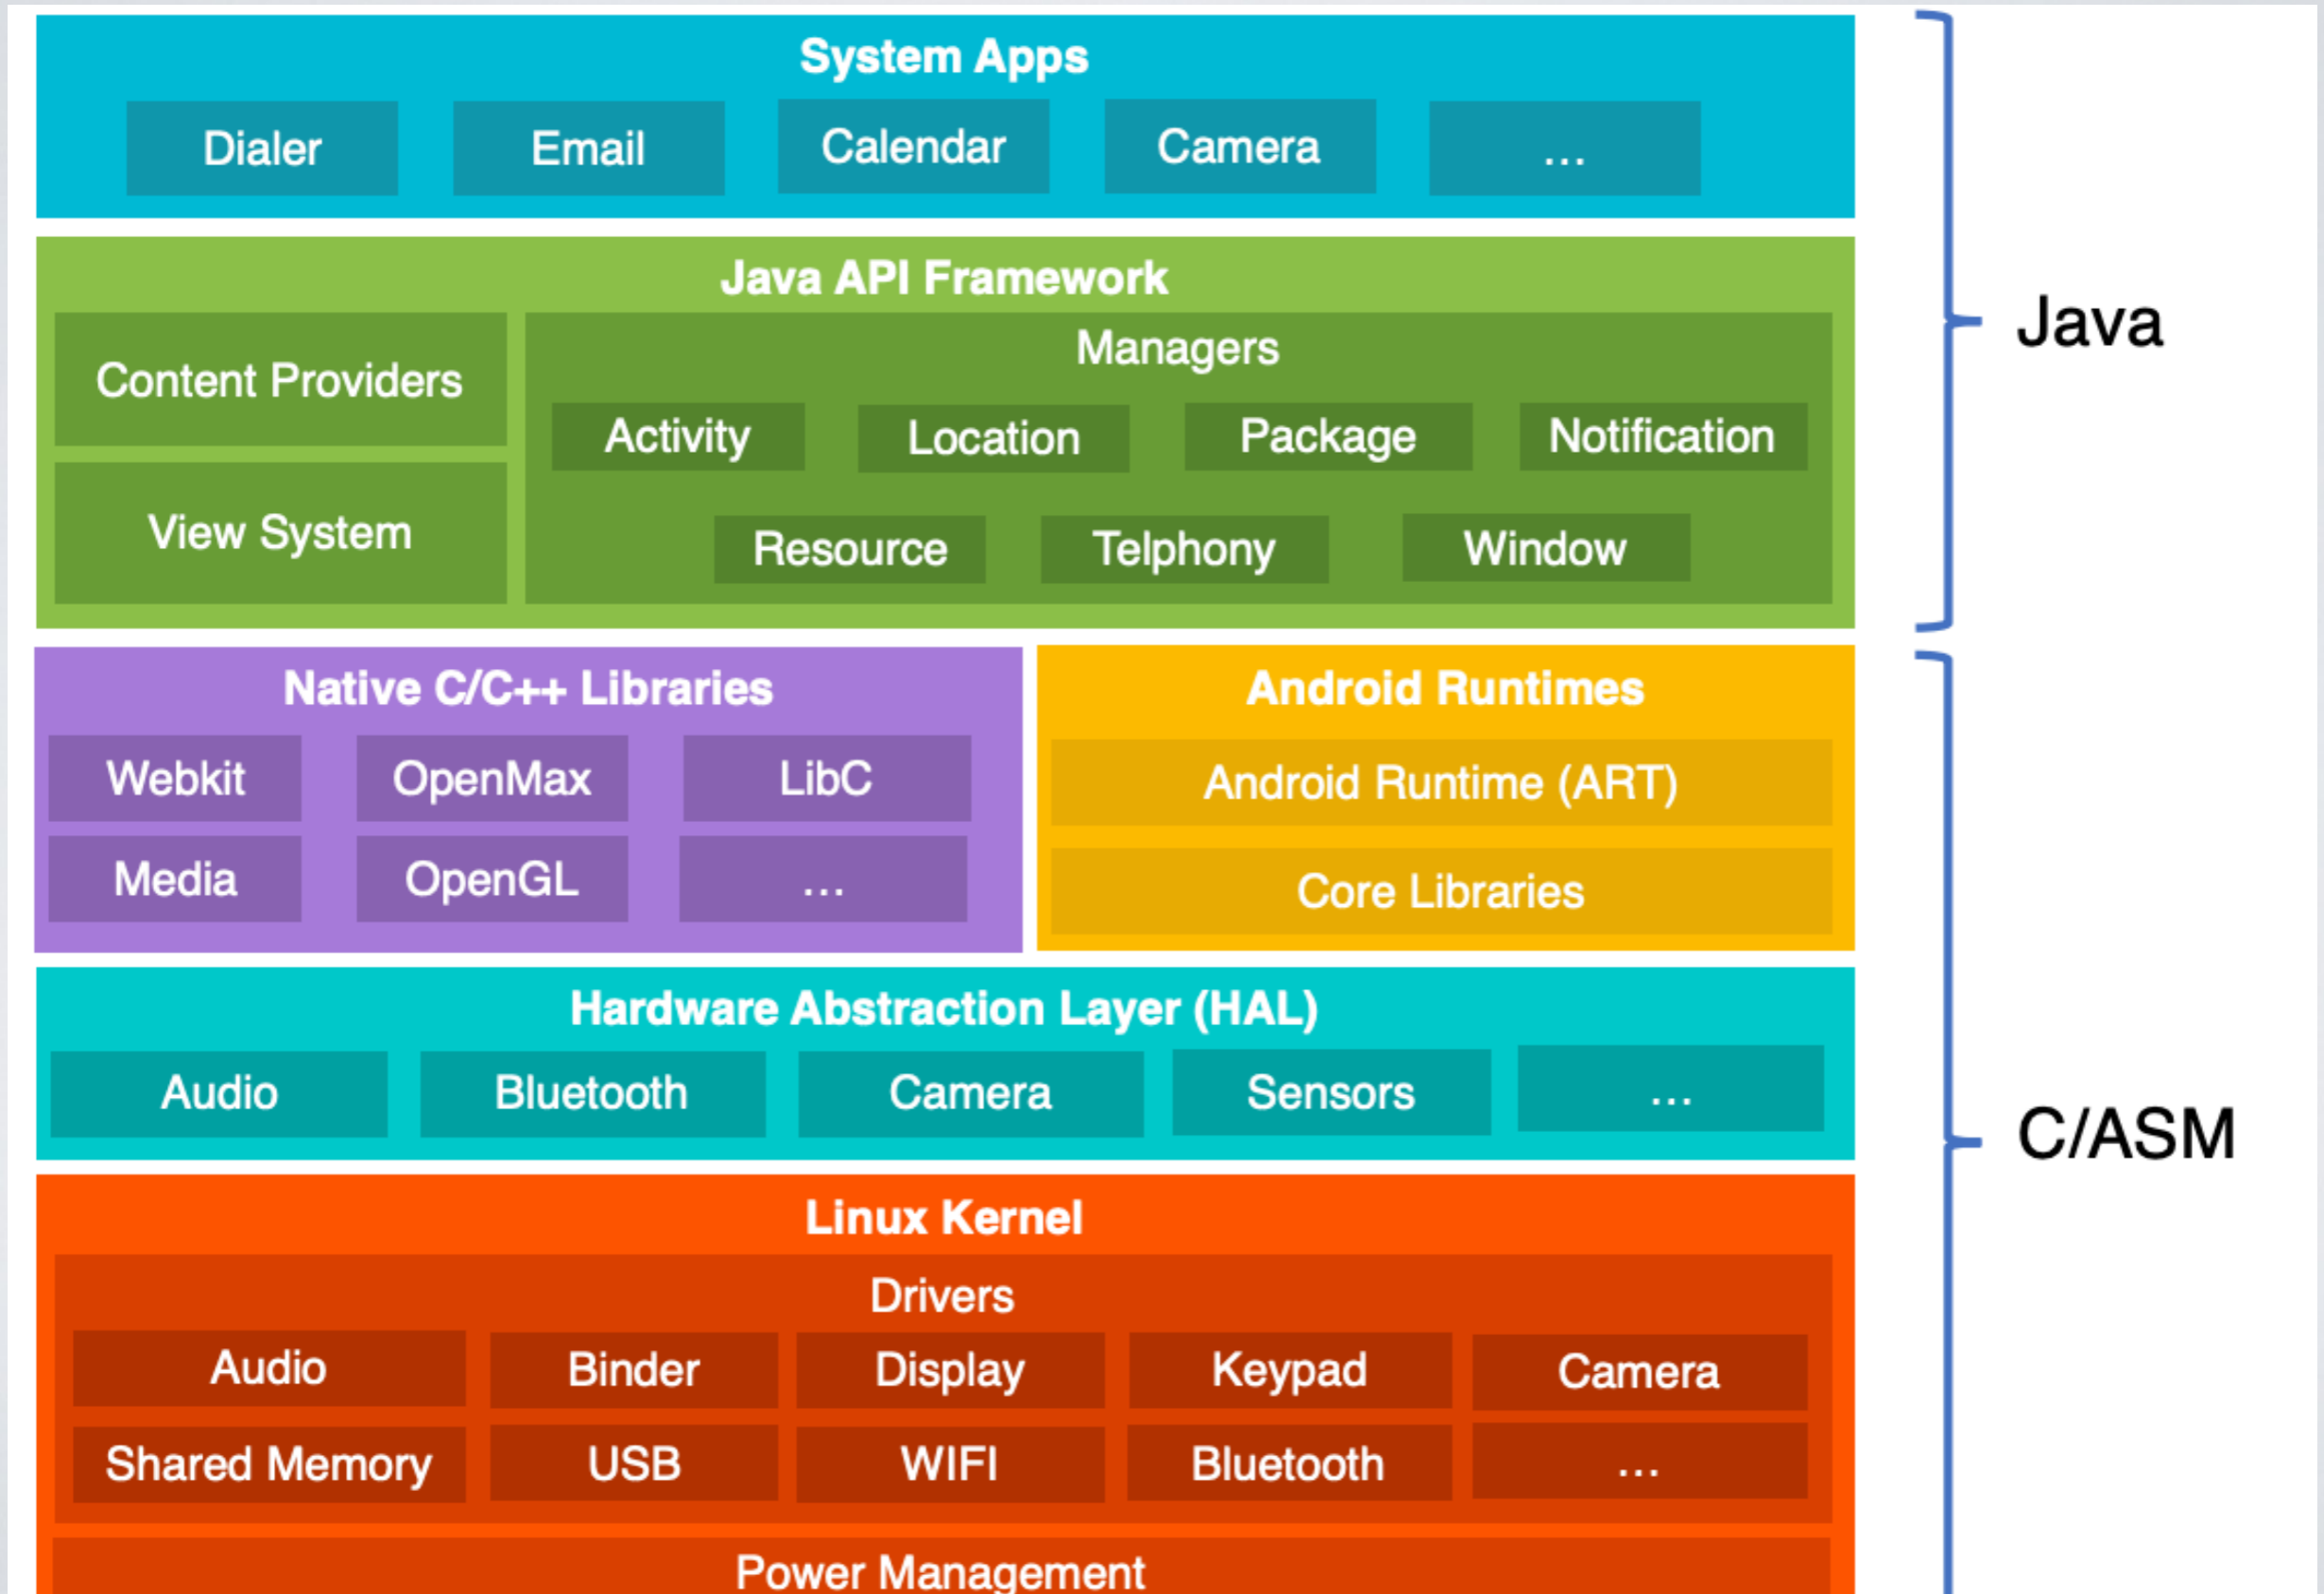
System Apps

Dialer

Email

Calendar

Camera

...

Java API Framework

Content Providers

View System

Managers

Activity

Location

Package

Notification

Resource

Telphony

Window

Java

Native C/C++ Libraries

Webkit

OpenMax

LibC

Media

OpenGL

...

Android Runtimes

Android Runtime (ART)

Core Libraries

Hardware Abstraction Layer (HAL)

Audio

Bluetooth

Camera

Sensors

...

C/ASM

Linux Kernel

Drivers

Audio

Binder

Display

Keypad

Camera

Shared Memory

USB

WIFI

Bluetooth

...

Power Management